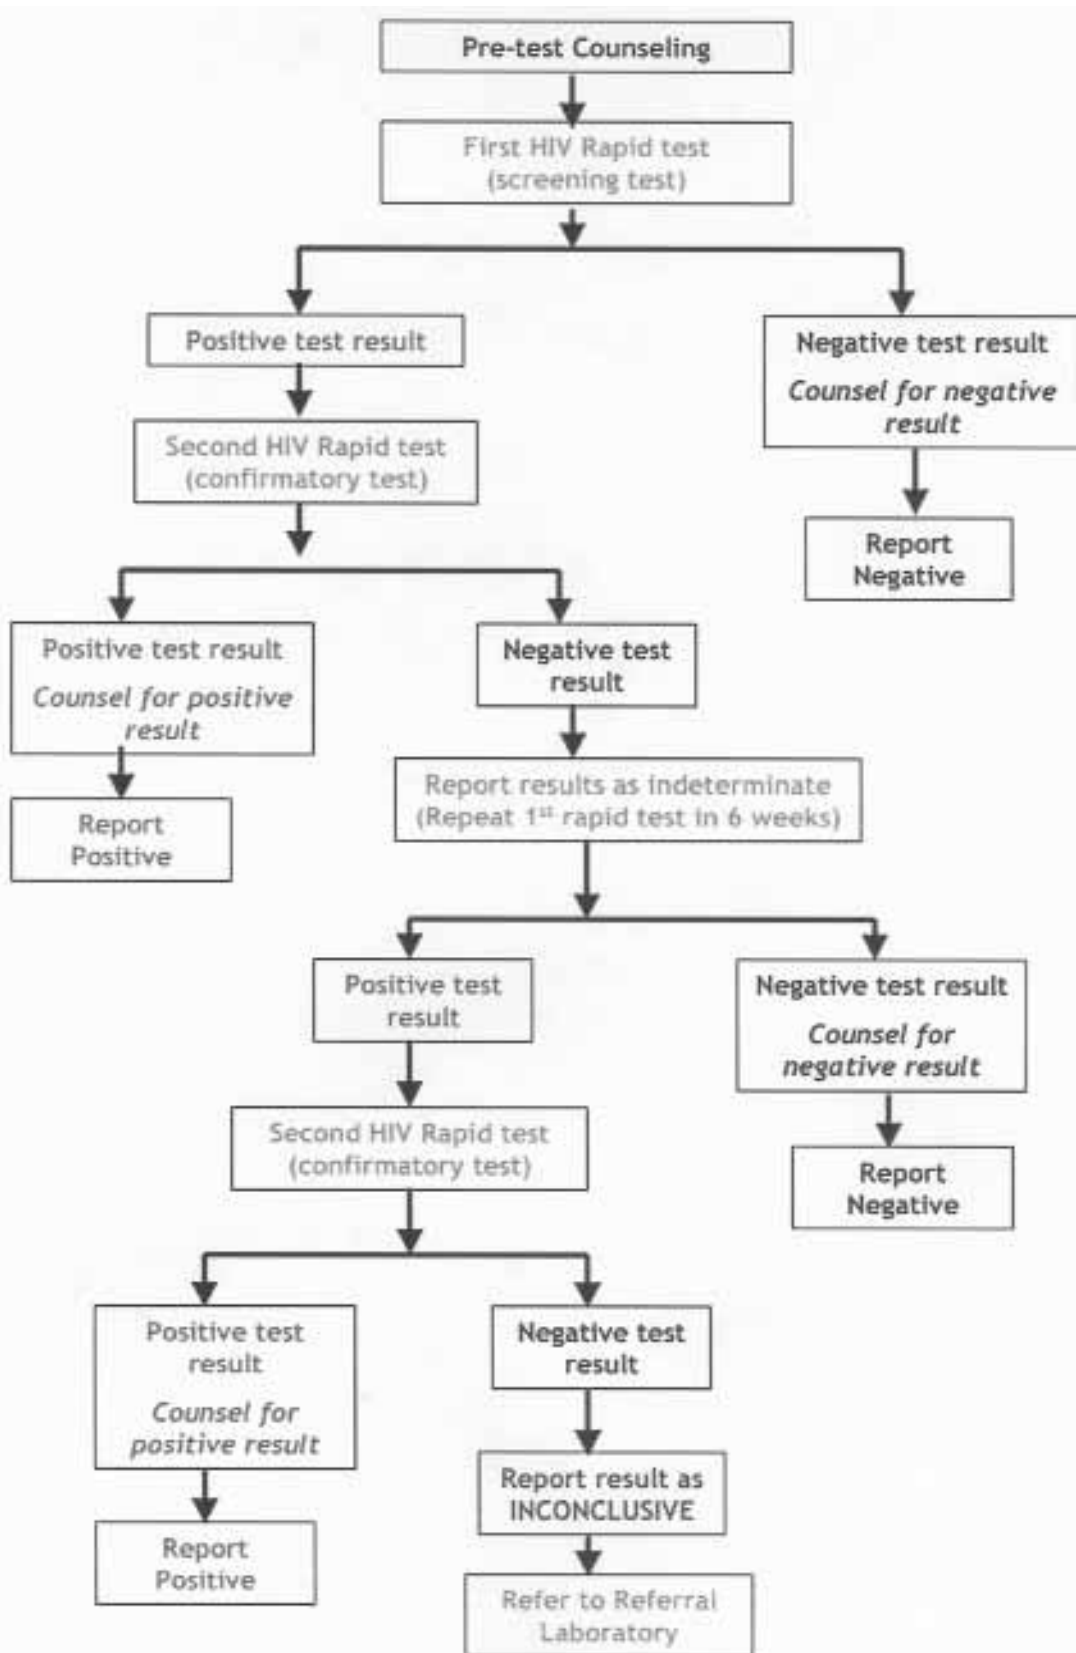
Pre-test Counseling

First HIV Rapid test (screening test)

Positive test result

Negative test result
*Counsel for negative result*

Report Negative

Second HIV Rapid test (confirmatory test)

Positive test result
*Counsel for positive result*

Report Positive

Negative test result

Report results as indeterminate (Repeat 1$^{st}$ rapid test in 6 weeks)

Positive test result

Negative test result
*Counsel for negative result*

Report Negative

Second HIV Rapid test (confirmatory test)

Positive test result
*Counsel for positive result*

Report Positive

Negative test result

Report result as INCONCLUSIVE

Refer to Referral Laboratory